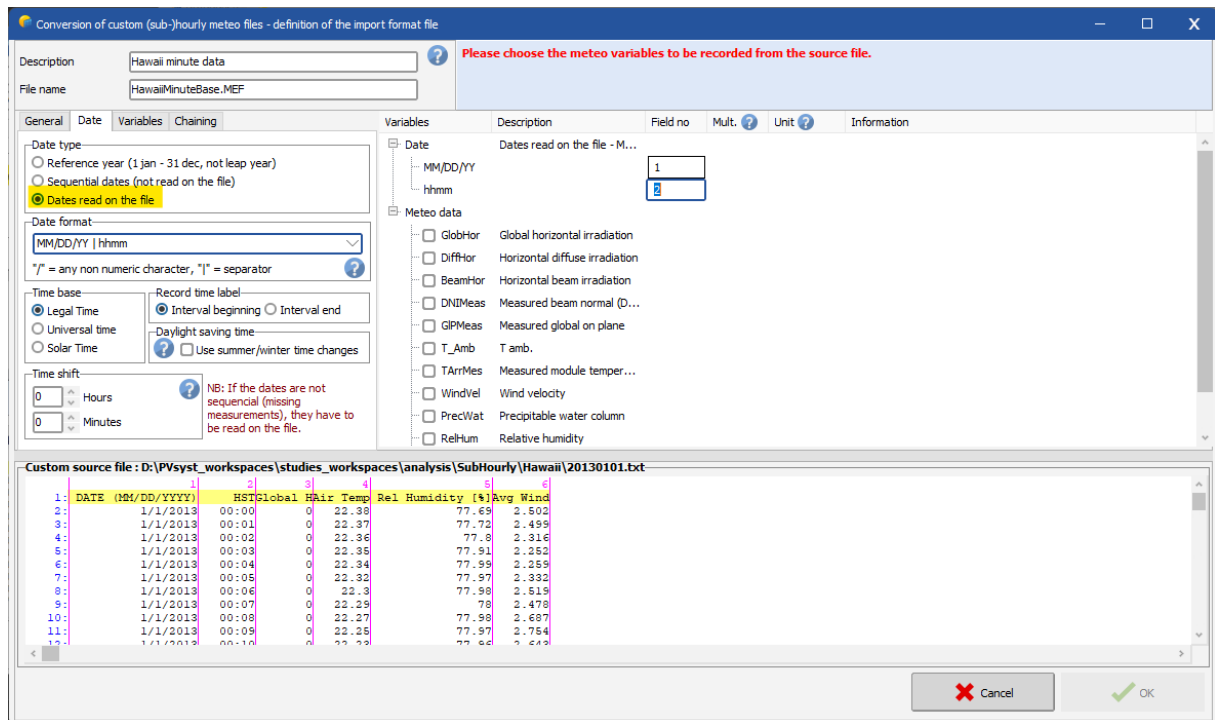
Conversion of custom (sub-)hourly meteo files - definition of the import format file

Description Hawaii minute data
File name HawaiiMinuteBase.MEF

Please choose the meteo variables to be recorded from the source file.

General | Date | Variables | Chaining

Date type
Reference year (1 jan - 31 dec, not leap year)
Sequential dates (not read on the file)
Dates read on the file

Date format
MM/DD/YY | hhmm
"/" = any non numeric character, "|" = separator

Time base
Legal Time
Universal time
Solar Time

Record time label
Interval beginning
Interval end

Daylight saving time
Use summer/winter time changes

Time shift
0 Hours
0 Minutes

NB: If the dates are not sequencial (missing measurements), they have to be read on the file.

| Variables | Description | Field no | Mult. | Unit | Information |
|---|---|---|---|---|---|
| Date | Dates read on the file - M... | | | | |
| MM/DD/YY | | 1 | | | |
| hhmm | | 2 | | | |
| Meteo data | | | | | |
| GlobHor | Global horizontal irradiation | | | | |
| DiffHor | Horizontal diffuse irradiation | | | | |
| BeamHor | Horizontal beam irradiation | | | | |
| DNIMeas | Measured beam normal (D... | | | | |
| GlPMeas | Measured global on plane | | | | |
| T_Amb | T amb. | | | | |
| TArrMes | Measured module temper... | | | | |
| WindVel | Wind velocity | | | | |
| PrecWat | Precipitable water column | | | | |
| RelHum | Relative humidity | | | | |

Custom source file : D:\PVsyst_workspaces\studies_workspaces\analysis\SubHourly\Hawaii\20130101.txt

| | 1 | 2 | 3 | 4 | 5 | 6 |
|---|---|---|---|---|---|---|
| 1: | DATE (MM/DD/YYYY) | HST | Global H | Air Temp | Rel Humidity [%] | Avg Wind |
| 2: | 1/1/2013 | 00:00 | 0 | 22.38 | 77.69 | 2.502 |
| 3: | 1/1/2013 | 00:01 | 0 | 22.37 | 77.72 | 2.499 |
| 4: | 1/1/2013 | 00:02 | 0 | 22.36 | 77.8 | 2.316 |
| 5: | 1/1/2013 | 00:03 | 0 | 22.35 | 77.91 | 2.252 |
| 6: | 1/1/2013 | 00:04 | 0 | 22.34 | 77.99 | 2.259 |
| 7: | 1/1/2013 | 00:05 | 0 | 22.32 | 77.97 | 2.332 |
| 8: | 1/1/2013 | 00:06 | 0 | 22.3 | 77.98 | 2.519 |
| 9: | 1/1/2013 | 00:07 | 0 | 22.29 | 78 | 2.478 |
| 10: | 1/1/2013 | 00:08 | 0 | 22.27 | 77.98 | 2.687 |
| 11: | 1/1/2013 | 00:09 | 0 | 22.25 | 77.97 | 2.754 |
| 12: | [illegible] | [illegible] | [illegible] | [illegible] | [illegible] | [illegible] |

Cancel
OK